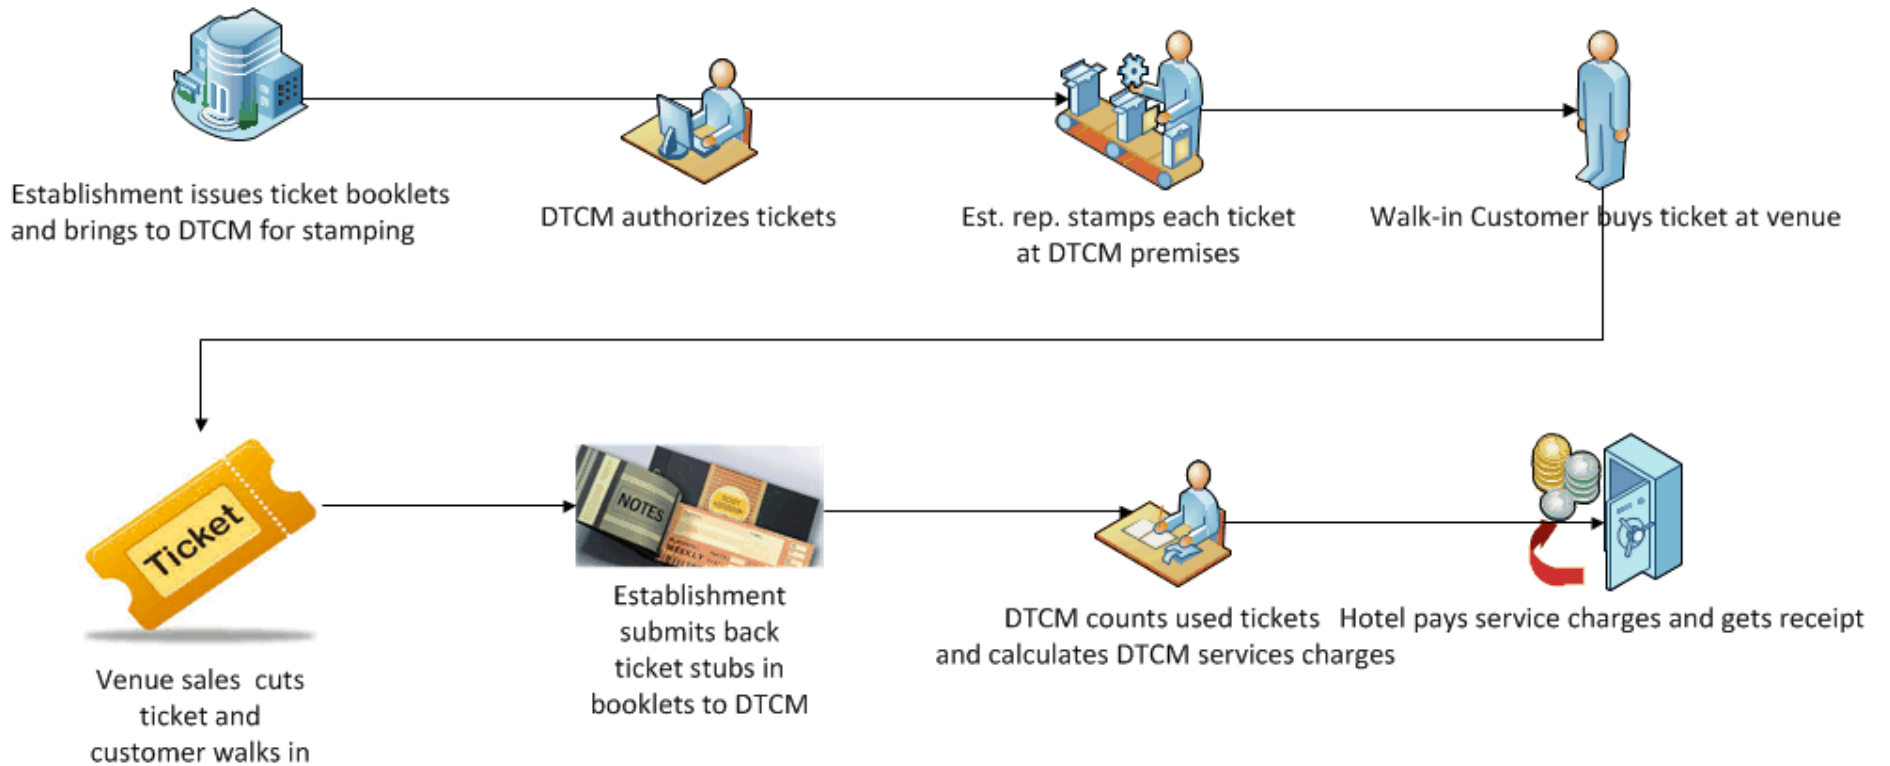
Establishment issues ticket booklets and brings to DTCM for stamping

DTCM authorizes tickets

Est. rep. stamps each ticket at DTCM premises

Walk-in Customer buys ticket at venue

Ticket

Venue sales cuts ticket and customer walks in

NOTES

Establishment submits back ticket stubs in booklets to DTCM

DTCM counts used tickets and calculates DTCM services charges

Hotel pays service charges and gets receipt